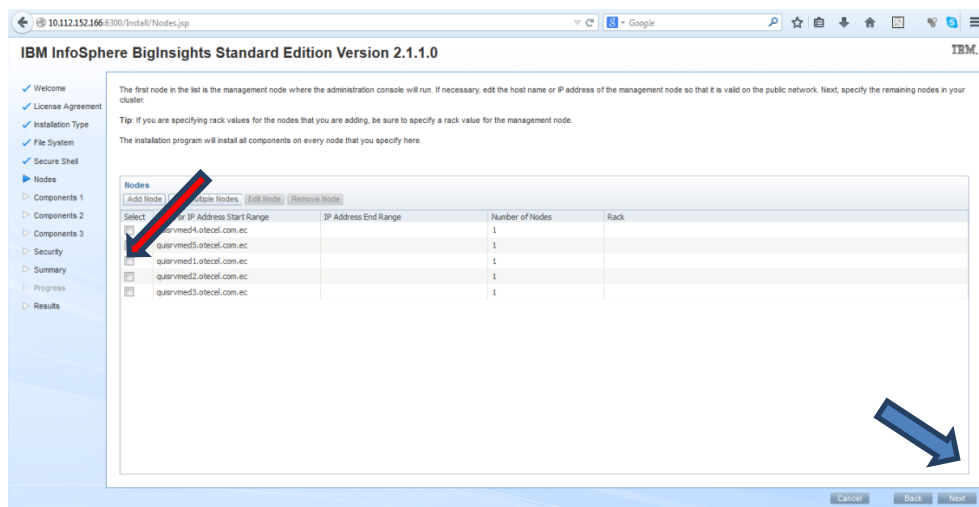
10.112.152.166:8300/Install/Nodes.jsp

Google

IBM InfoSphere BigInsights Standard Edition Version 2.1.1.0

IBM.

✓ Welcome
✓ License Agreement
✓ Installation Type
✓ File System
✓ Secure Shell
Nodes
Components 1
Components 2
Components 3
Security
Summary
Progress
Results

The first node in the list is the management node where the administration console will run. If necessary, edit the host name or IP address of the management node so that it is valid on the public network. Next, specify the remaining nodes in your cluster.

Tip: If you are specifying rack values for the nodes that you are adding, be sure to specify a rack value for the management node.

The installation program will install all components on every node that you specify here.

Nodes

Add Node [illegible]ultiple Nodes Edit Node Remove Node

| Select | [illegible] or IP Address Start Range | IP Address End Range | Number of Nodes | Rack |
|---|---|---|---|---|
| | quisrvmed4.otecel.com.ec | | 1 | |
| | quisrvmed5.otecel.com.ec | | 1 | |
| | quisrvmed1.otecel.com.ec | | 1 | |
| | quisrvmed2.otecel.com.ec | | 1 | |
| | quisrvmed3.otecel.com.ec | | 1 | |

Cancel Back Next